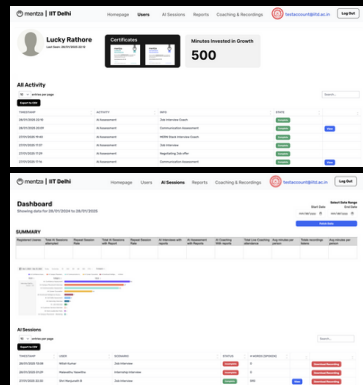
mentza | IIT Delhi
Homepage Users AI Sessions Reports Coaching & Recordings
testaccount@iitd.ac.in
Log Out

Lucky Rathore
Certificates
Minutes Invested in Growth
500

All Activity
Export to CSV
10 entries per page
Search...

| TIMESTAMP | ACTIVITY | NAME | STATUS | |
|---|---|---|---|---|
| 28/07/2025 22:18 | AI Assessment | Job Interview Coach | Complete | |
| 28/07/2025 22:09 | AI Assessment | Communication Assessment | Complete | View |
| 27/07/2025 19:45 | AI Assessment | MPBA Stock Interview Coach | Complete | |
| 27/07/2025 17:37 | AI Assessment | Job Interview | Complete | |
| 27/07/2025 17:21 | AI Assessment | Negotiating Job offer | Complete | |
| 27/07/2025 17:14 | AI Assessment | Communication Assessment | Complete | |

mentza | IIT Delhi
Homepage Users AI Sessions Reports Coaching & Recordings
testaccount@iitd.ac.in
Log Out

Dashboard
Showing data for 28/07/2024 to 28/07/2025
Select Date Range
Start Date End Date
Apply Date

SUMMARY

| Registered Users | Total AI Sessions Attempted | Repeat Session Rate | Total AI Sessions with Reports | Repeat Session Rate with Reports | AI Interview with reports | AI Assessment with Reports | AI Coaching With reports | Total Live Coaching Attended | Avg minutes per person | Total recordings Views | Avg minutes per person |
|---|---|---|---|---|---|---|---|---|---|---|---|

AI Sessions
Export to CSV
10 entries per page
Search...

| TIMESTAMP | USER | SCENARIO | STATUS | # WORDS ANSWERED | | |
|---|---|---|---|---|---|---|
| 28/07/2025 11:30 | Mithul Ivaturi | Job Interview | Incomplete | 0 | | Download Recording |
| 28/07/2025 11:21 | Mallavakeru Varadhay | Interviewing Interview | Incomplete | 0 | | Download Recording |
| 28/07/2025 02:20 | Shri Navyarath R | Job Interview | Complete | 305 | View | Download Recording |